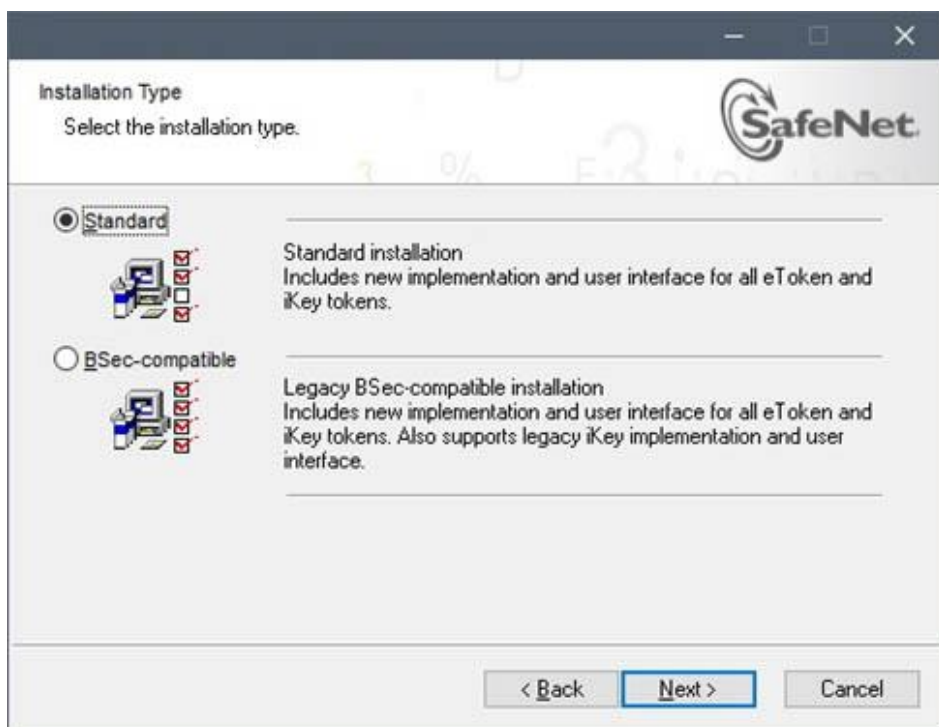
Installation Type
Select the installation type.

SafeNet.

Standard

Standard installation
Includes new implementation and user interface for all eToken and iKey tokens.

BSec-compatible

Legacy BSec-compatible installation
Includes new implementation and user interface for all eToken and iKey tokens. Also supports legacy iKey implementation and user interface.

< Back
Next >
Cancel